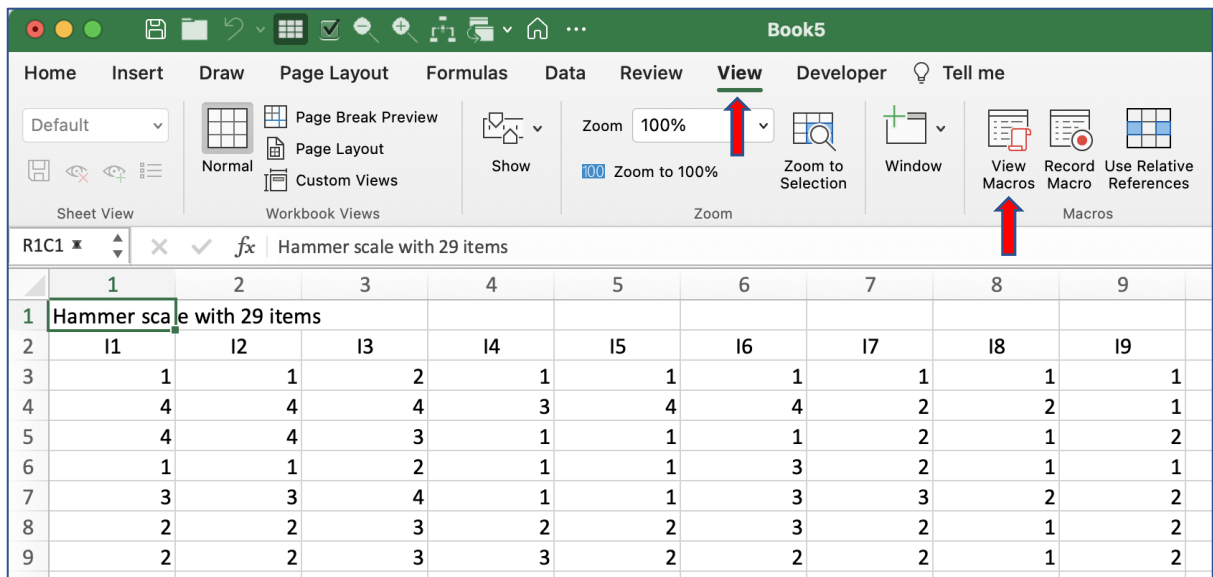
Book5

Home Insert Draw Page Layout Formulas Data Review View Developer Tell me

Default

Normal

Page Break Preview
Page Layout
Custom Views

Show

Zoom 100%
100 Zoom to 100%

Zoom to Selection

Window

View Macros
Record Macro
Use Relative References

Sheet View
Workbook Views
Zoom
Macros

R1C1 $f x$ Hammer scale with 29 items

| | 1 | 2 | 3 | 4 | 5 | 6 | 7 | 8 | 9 |
|---|---|---|---|---|---|---|---|---|---|
| 1 | Hammer scale with 29 items | | | | | | | | |
| 2 | I1 | I2 | I3 | I4 | I5 | I6 | I7 | I8 | I9 |
| 3 | 1 | 1 | 2 | 1 | 1 | 1 | 1 | 1 | 1 |
| 4 | 4 | 4 | 4 | 3 | 4 | 4 | 2 | 2 | 1 |
| 5 | 4 | 4 | 3 | 1 | 1 | 1 | 2 | 1 | 2 |
| 6 | 1 | 1 | 2 | 1 | 1 | 3 | 2 | 1 | 1 |
| 7 | 3 | 3 | 4 | 1 | 1 | 3 | 3 | 2 | 2 |
| 8 | 2 | 2 | 3 | 2 | 2 | 3 | 2 | 1 | 2 |
| 9 | 2 | 2 | 3 | 3 | 2 | 2 | 2 | 1 | 2 |